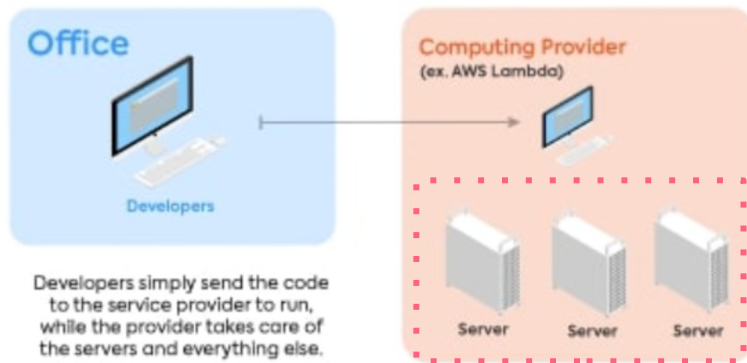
Office

Developers

Computing Provider
(ex. AWS Lambda)

Server
Server
Server

Developers simply send the code to the service provider to run, while the provider takes care of the servers and everything else.